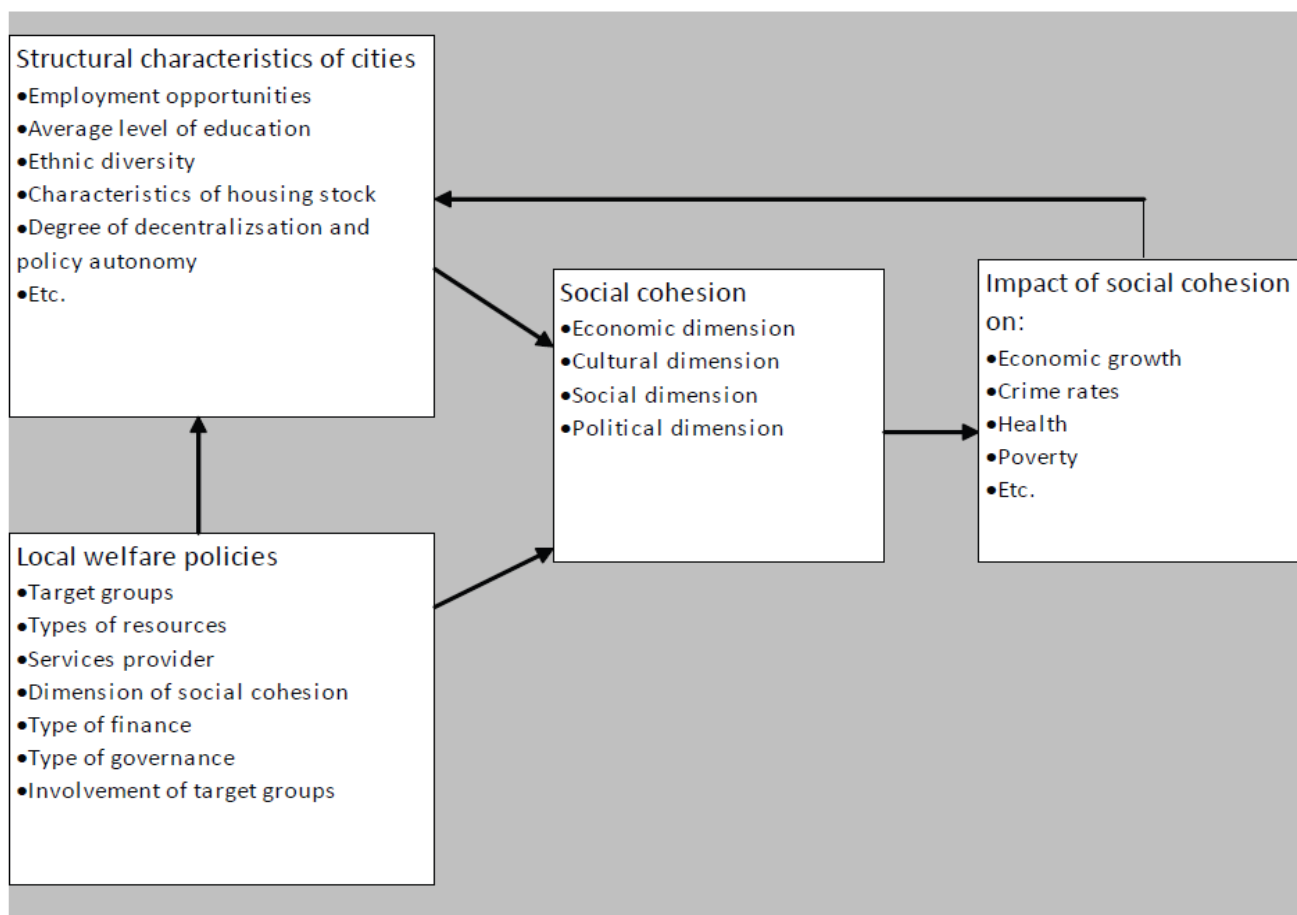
Structural characteristics of cities
•Employment opportunities
•Average level of education
•Ethnic diversity
•Characteristics of housing stock
•Degree of decentralizsation and policy autonomy
•Etc.

Social cohesion
•Economic dimension
•Cultural dimension
•Social dimension
•Political dimension

Impact of social cohesion on:
•Economic growth
•Crime rates
•Health
•Poverty
•Etc.

Local welfare policies
•Target groups
•Types of resources
•Services provider
•Dimension of social cohesion
•Type of finance
•Type of governance
•Involvement of target groups